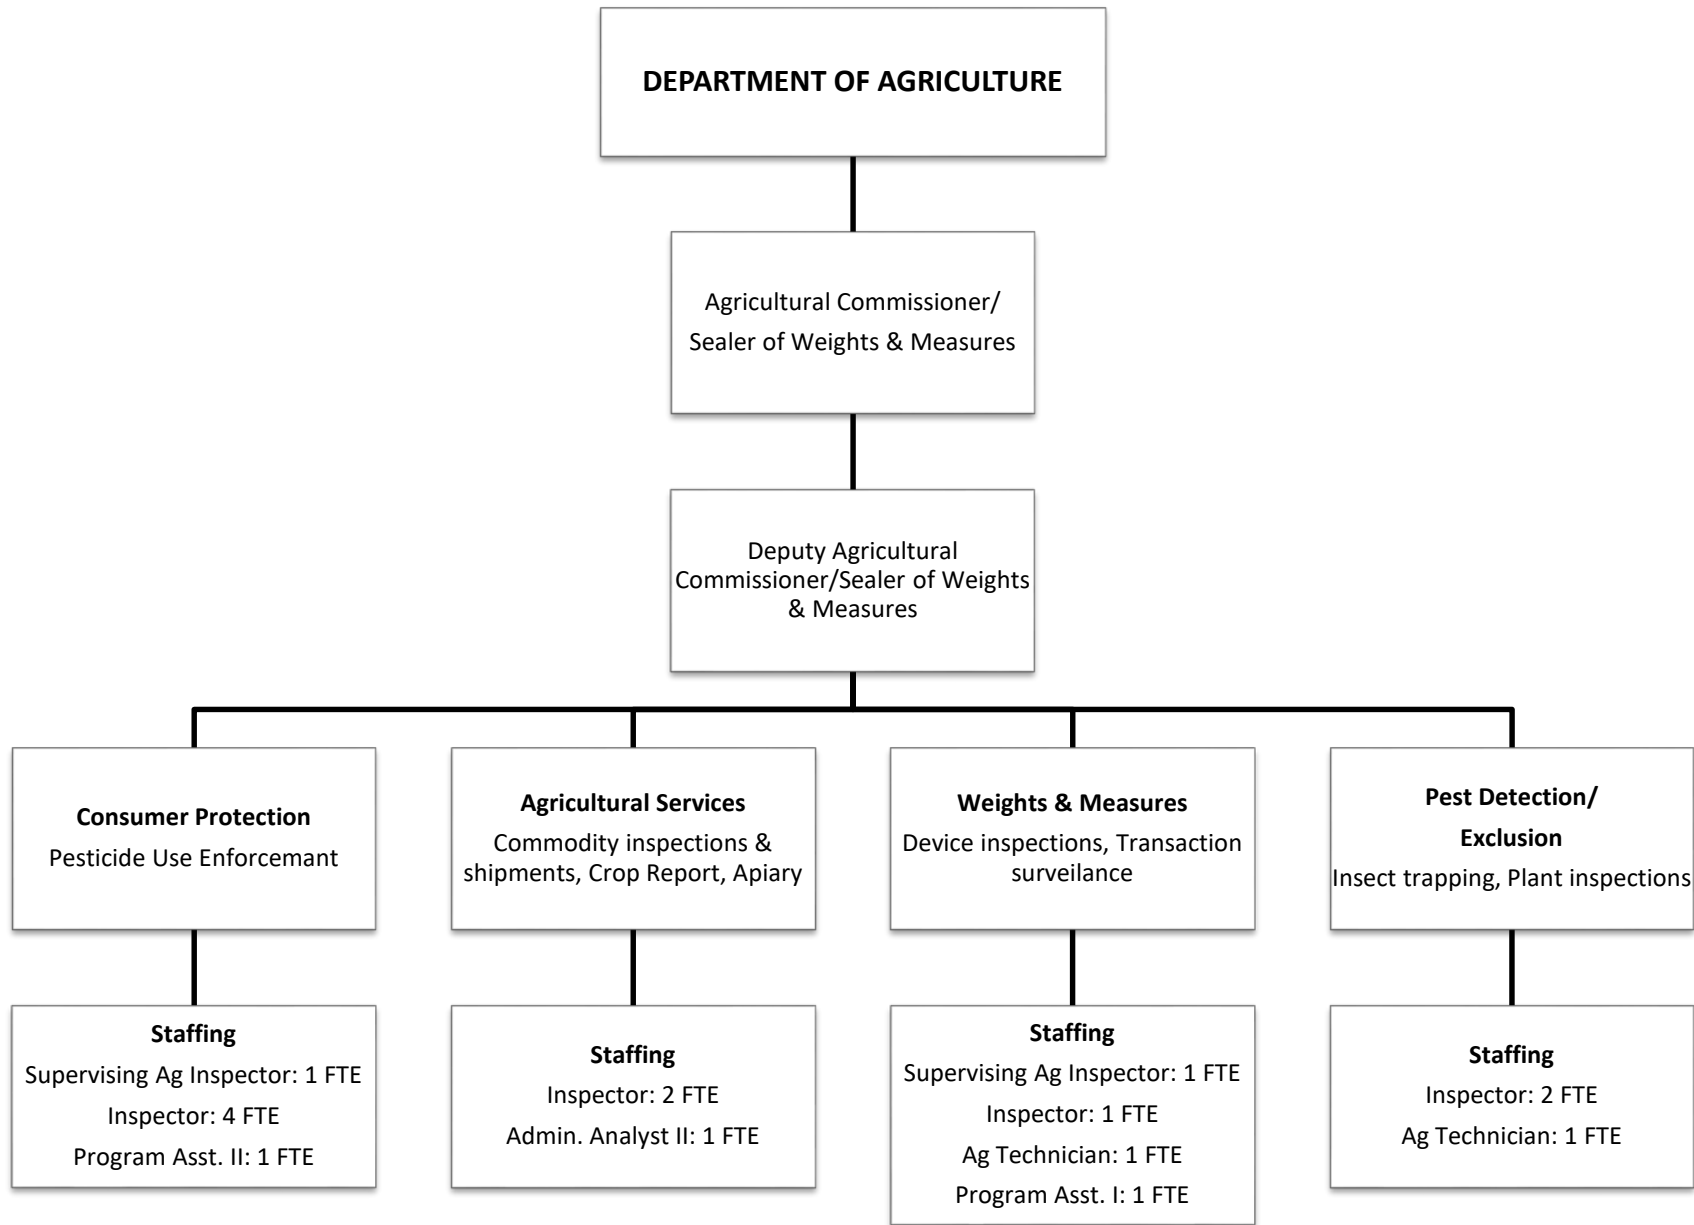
DEPARTMENT OF AGRICULTURE

Agricultural Commissioner/ Sealer of Weights & Measures

Deputy Agricultural Commissioner/Sealer of Weights & Measures

Consumer Protection
Pesticide Use Enforcemant

Staffing
Supervising Ag Inspector: 1 FTE
Inspector: 4 FTE
Program Asst. II: 1 FTE

Agricultural Services
Commodity inspections & shipments, Crop Report, Apiary

Staffing
Inspector: 2 FTE
Admin. Analyst II: 1 FTE

Weights & Measures
Device inspections, Transaction surveilance

Staffing
Supervising Ag Inspector: 1 FTE
Inspector: 1 FTE
Ag Technician: 1 FTE
Program Asst. I: 1 FTE

Pest Detection/ Exclusion
Insect trapping, Plant inspections

Staffing
Inspector: 2 FTE
Ag Technician: 1 FTE